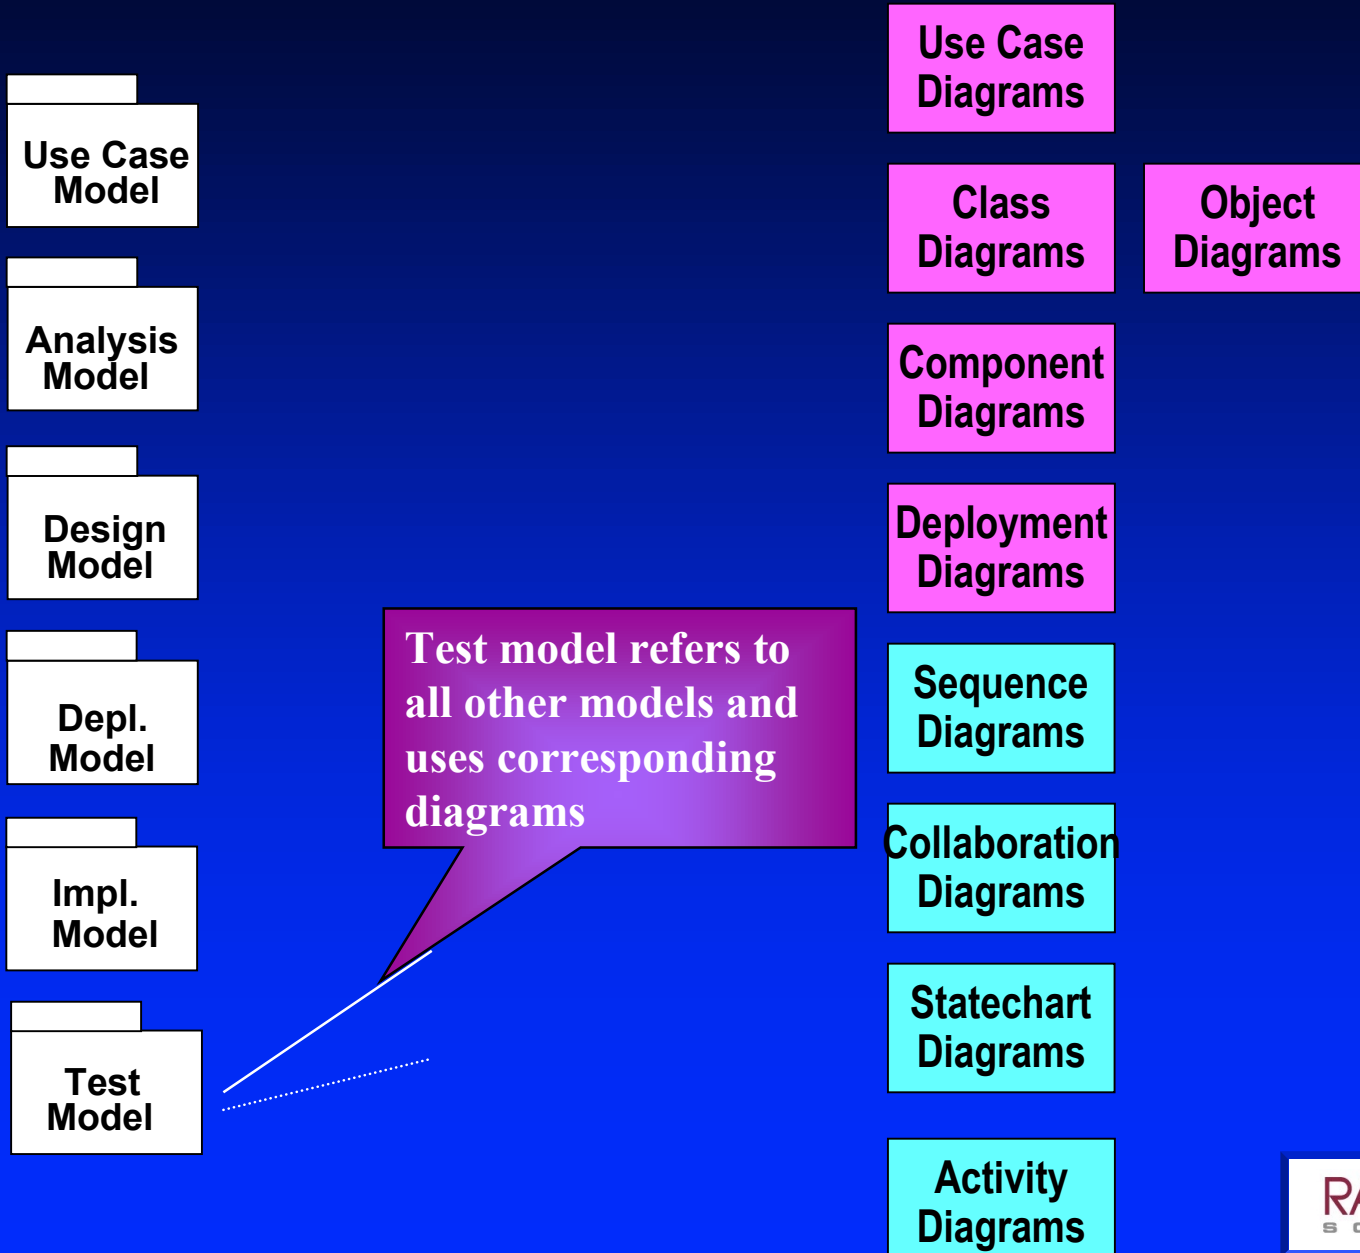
Use Case Model

Analysis Model

Design Model

Depl. Model

Impl. Model

Test Model

Test model refers to all other models and uses corresponding diagrams

Use Case Diagrams

Class Diagrams

Object Diagrams

Component Diagrams

Deployment Diagrams

Sequence Diagrams

Collaboration Diagrams

Statechart Diagrams

Activity Diagrams

R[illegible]